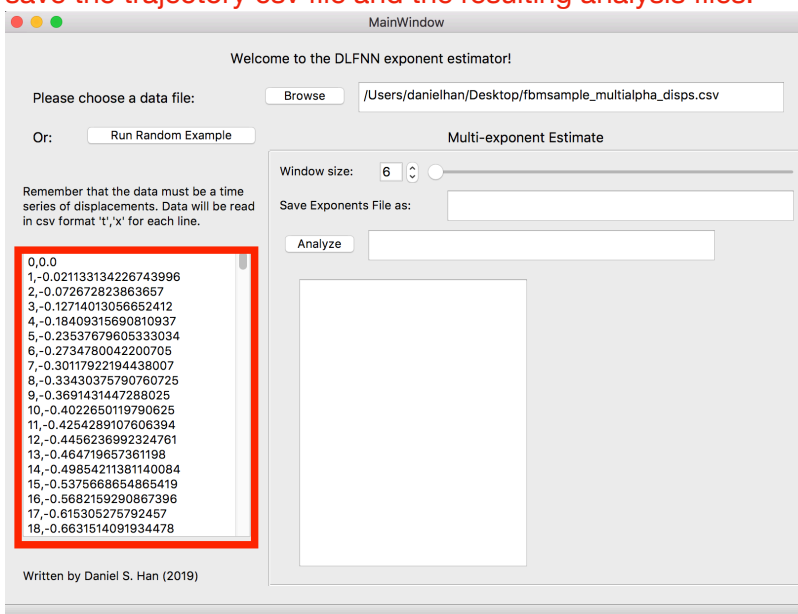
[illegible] the trajectory csv file and the resulting analysis files.

MainWindow

Welcome to the DLFNN exponent estimator!

Please choose a data file:

Browse

/Users/danielhan/Desktop/fbmsample_multialpha_disps.csv

Or:

Run Random Example

Multi-exponent Estimate

Window size:

6

Save Exponents File as:

Analyze

Remember that the data must be a time series of displacements. Data will be read in csv format 't','x' for each line.

0,0.0
1,-0.021133134226743996
2,-0.072672823863657
3,-0.12714013056652412
4,-0.18409315690810937
5,-0.23537679605333034
6,-0.2734780042200705
7,-0.30117922194438007
8,-0.33430375790760725
9,-0.3691431447288025
10,-0.4022650119790625
11,-0.4254289107606394
12,-0.4456236992324761
13,-0.464719657361198
14,-0.49854211381140084
15,-0.5375668654865419
16,-0.5682159290867396
17,-0.615305275792457
18,-0.6631514091934478

Written by Daniel S. Han (2019)